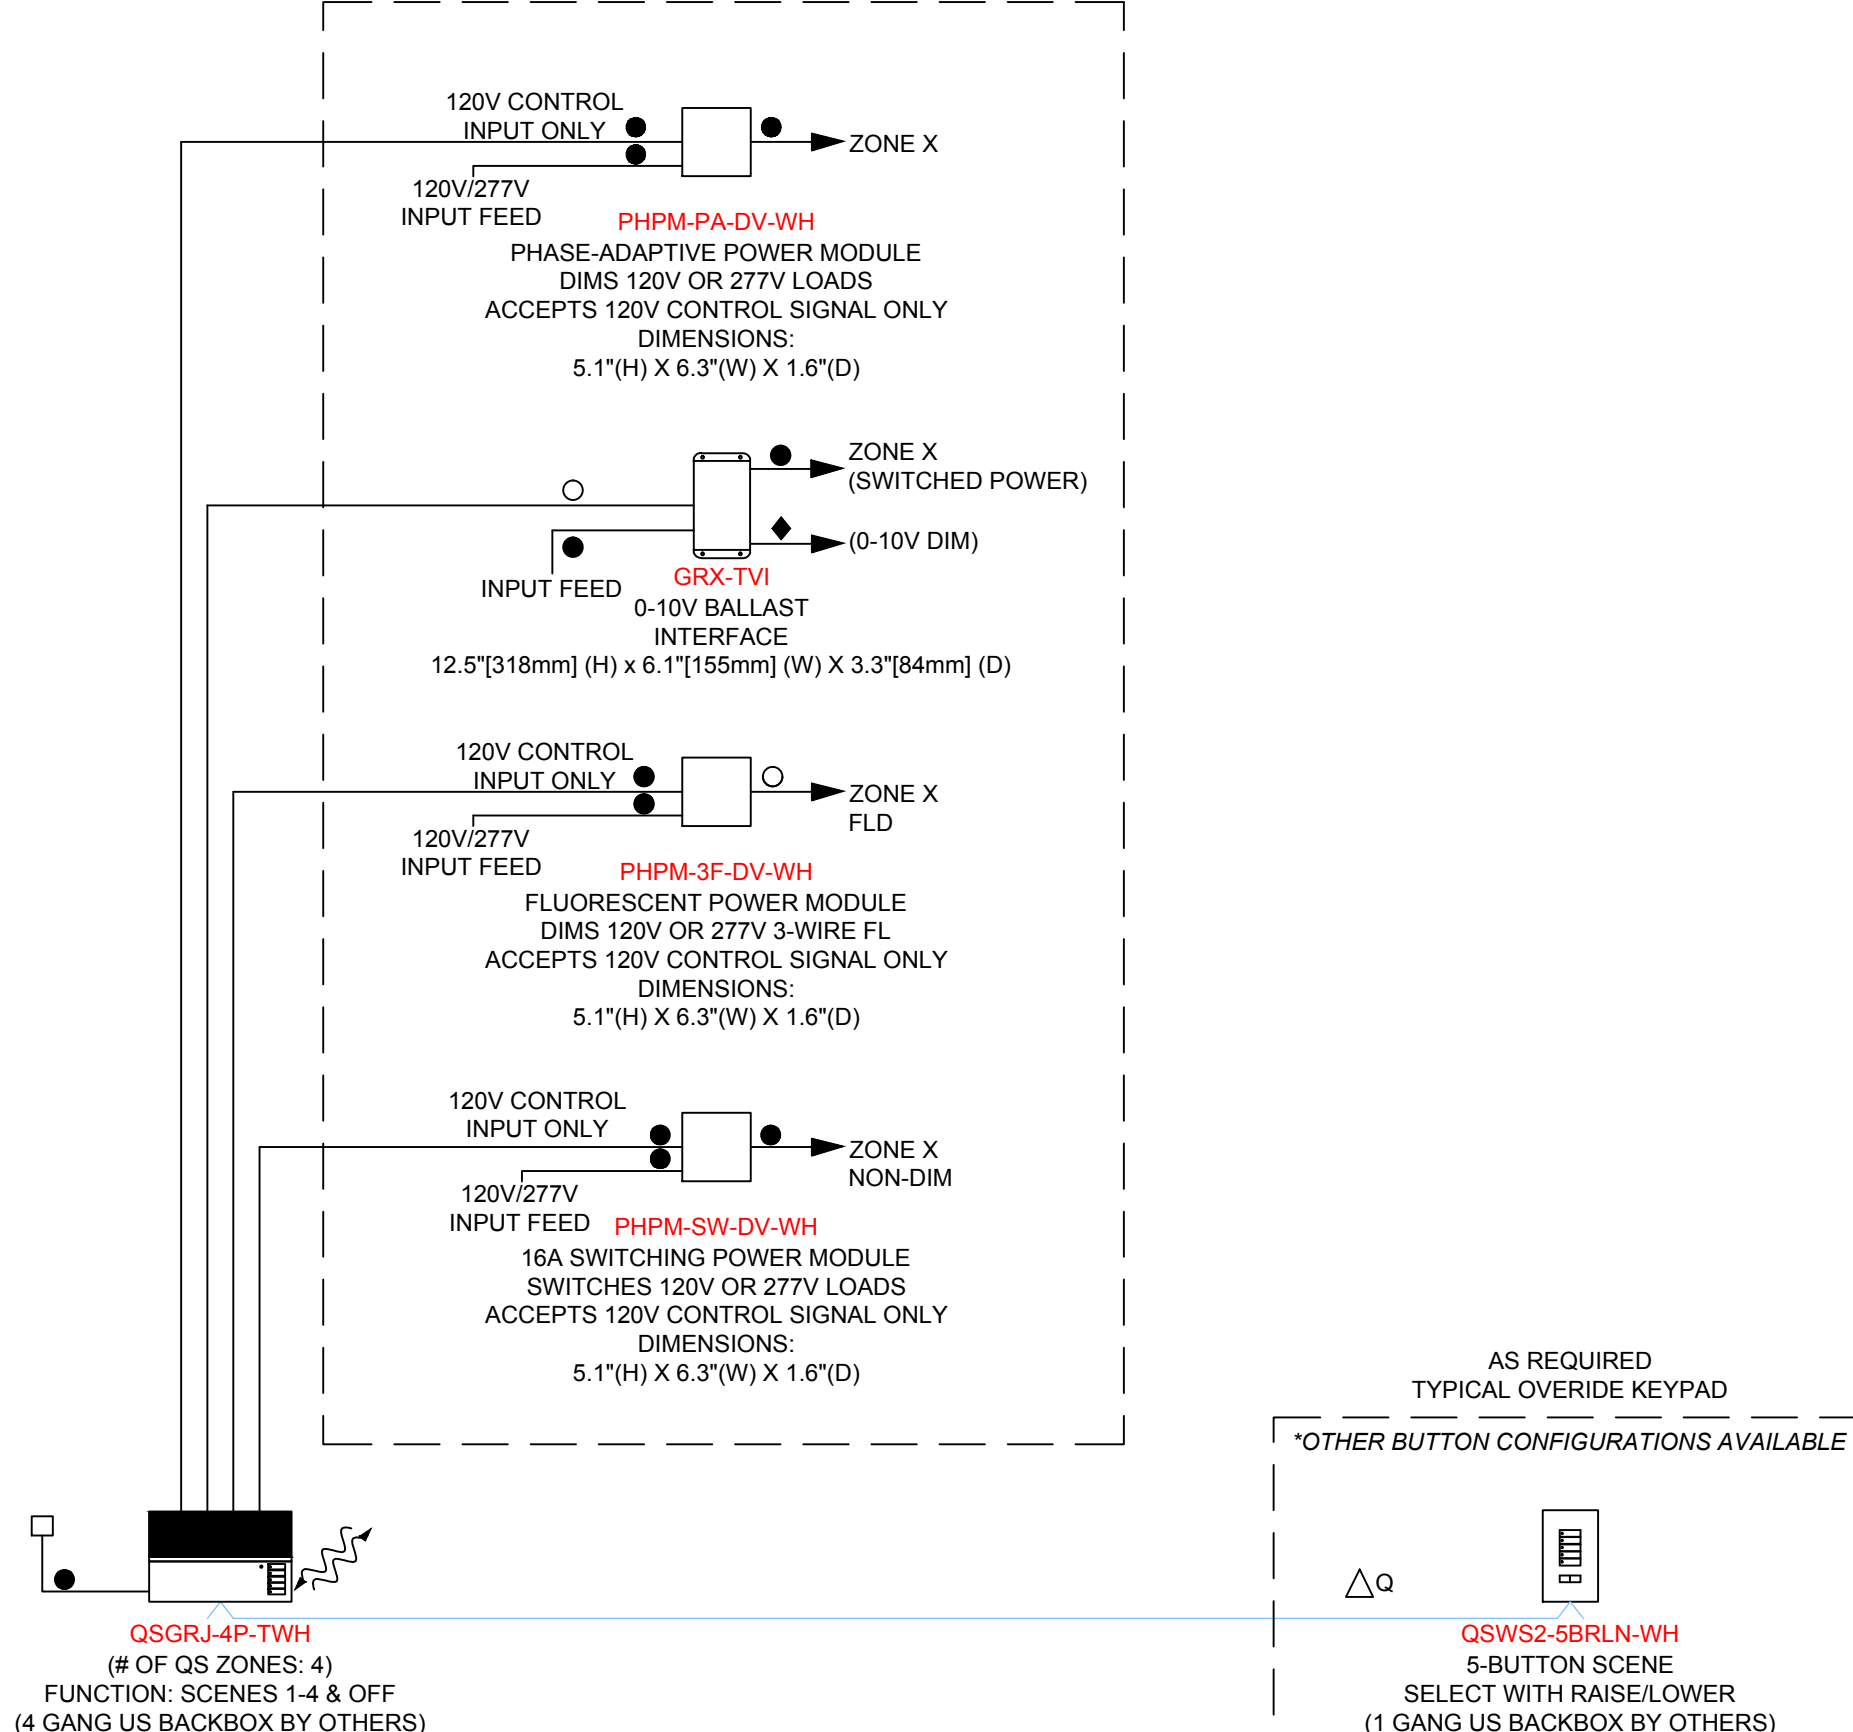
120V CONTROL
INPUT ONLY

ZONE X

120V/277V
INPUT FEED

PHPM-PA-DV-WH
PHASE-ADAPTIVE POWER MODULE
DIMS 120V OR 277V LOADS
ACCEPTS 120V CONTROL SIGNAL ONLY
DIMENSIONS:
5.1"(H) X 6.3"(W) X 1.6"(D)

ZONE X
(SWITCHED POWER)

(0-10V DIM)

INPUT FEED

GRX-TVI
0-10V BALLAST
INTERFACE
12.5"[318mm] (H) x 6.1"[155mm] (W) X 3.3"[84mm] (D)

120V CONTROL
INPUT ONLY

ZONE X
FLD

120V/277V
INPUT FEED

PHPM-3F-DV-WH
FLUORESCENT POWER MODULE
DIMS 120V OR 277V 3-WIRE FL
ACCEPTS 120V CONTROL SIGNAL ONLY
DIMENSIONS:
5.1"(H) X 6.3"(W) X 1.6"(D)

120V CONTROL
INPUT ONLY

ZONE X
NON-DIM

120V/277V
INPUT FEED

PHPM-SW-DV-WH
16A SWITCHING POWER MODULE
SWITCHES 120V OR 277V LOADS
ACCEPTS 120V CONTROL SIGNAL ONLY
DIMENSIONS:
5.1"(H) X 6.3"(W) X 1.6"(D)

AS REQUIRED
TYPICAL OVERIDE KEYPAD

*OTHER BUTTON CONFIGURATIONS AVAILABLE

Q

QSGRJ-4P-TWH
(# OF QS ZONES: 4)
FUNCTION: SCENES 1-4 & OFF
(4 GANG US BACKBOX BY OTHERS)

QSWS2-5BRLN-WH
5-BUTTON SCENE
SELECT WITH RAISE/LOWER
(1 GANG US BACKBOX BY OTHERS)